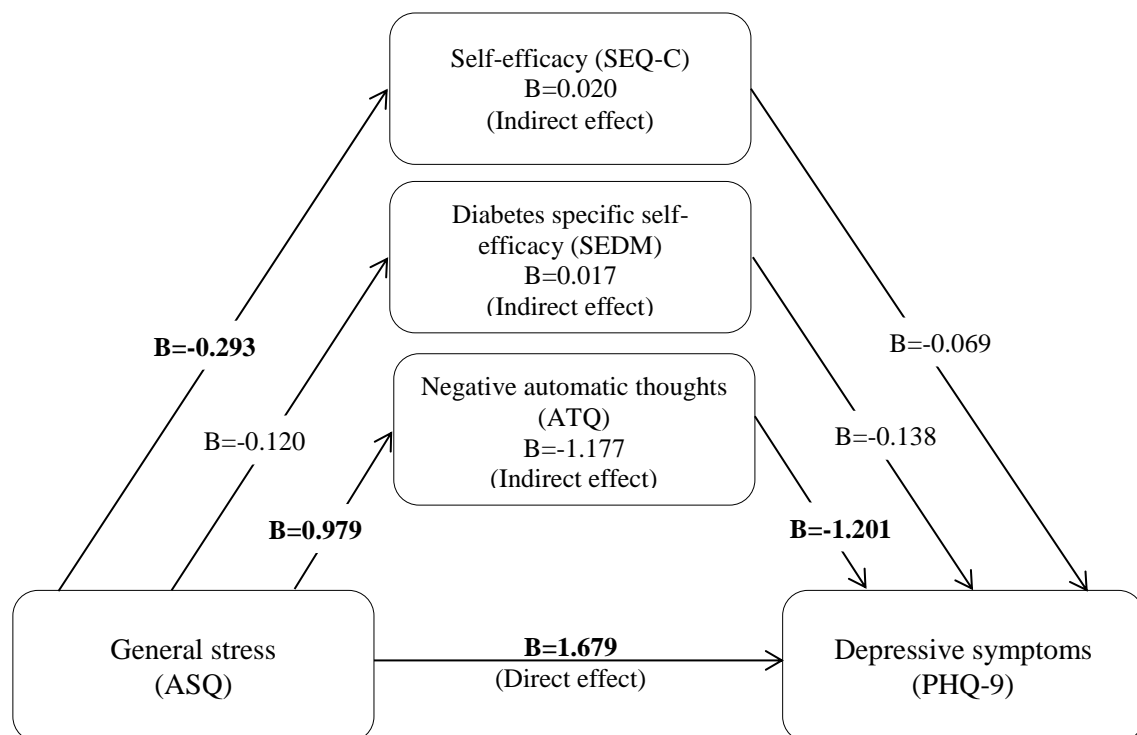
Self-efficacy (SEQ-C)
B=0.020
(Indirect effect)

Diabetes specific self-efficacy (SEDM)
B=0.017
(Indirect effect)

Negative automatic thoughts (ATQ)
B=-1.177
(Indirect effect)

B=-0.293

B=-0.120

B=0.979

B=-0.069

B=-0.138

B=-1.201

General stress
(ASQ)

B=1.679
(Direct effect)

Depressive symptoms
(PHQ-9)